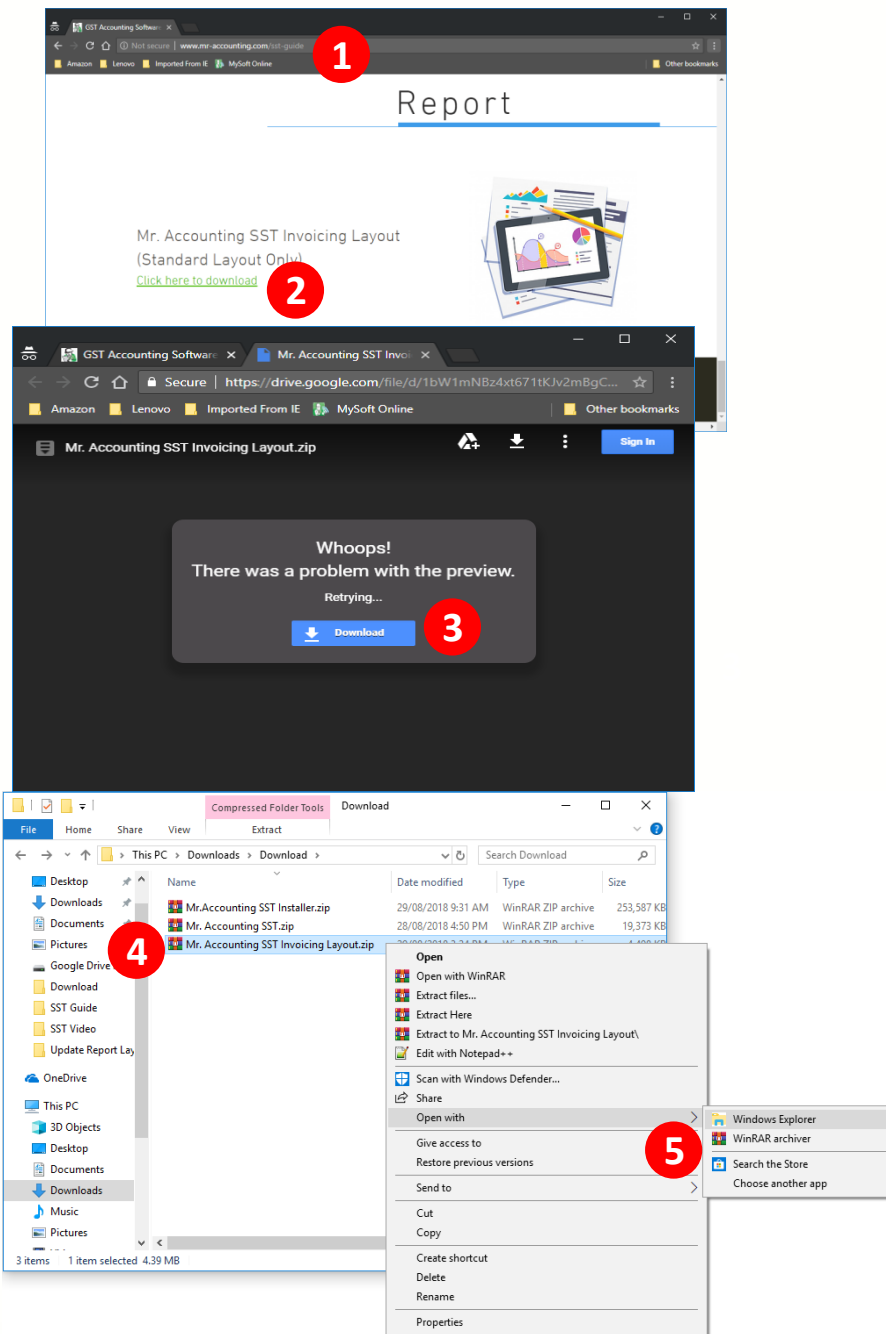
GST Accounting Software ×

Not secure | www.mr-accounting.com/sst-guide

1

Amazon Lenovo Imported From IE MySoft Online Other bookmarks

Report

Mr. Accounting SST Invoicing Layout
(Standard Layout Only)
Click here to download

2

GST Accounting Software ×
Mr. Accounting SST Invoi ×

Secure | https://drive.google.com/file/d/1bW1mNBz4xt671tKJv2mBgC...

Amazon Lenovo Imported From IE MySoft Online Other bookmarks

Mr. Accounting SST Invoicing Layout.zip

Sign In

Whoops!
There was a problem with the preview.
Retrying...

Download

3

Compressed Folder Tools Download

File Home Share View Extract

This PC > Downloads > Download >

Search Download

Desktop
Downloads
Documents
Pictures
Google Drive
Download
SST Guide
SST Video
Update Report Lay
OneDrive
This PC
3D Objects
Desktop
Documents
Downloads
Music
Pictures

| Name | Date modified | Type | Size |
|---|---|---|---|
| Mr.Accounting SST Installer.zip | 29/08/2018 9:31 AM | WinRAR ZIP archive | 253,587 KB |
| Mr. Accounting SST.zip | 28/08/2018 4:50 PM | WinRAR ZIP archive | 19,373 KB |
| Mr. Accounting SST Invoicing Layout.zip | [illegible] | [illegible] | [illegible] |

4

3 items 1 item selected 4.39 MB

Open
Open with WinRAR
Extract files...
Extract Here
Extract to Mr. Accounting SST Invoicing Layout\
Edit with Notepad++
Scan with Windows Defender...
Share
Open with
Give access to
Restore previous versions
Send to
Cut
Copy
Create shortcut
Delete
Rename
Properties

Windows Explorer
WinRAR archiver
Search the Store
Choose another app

5